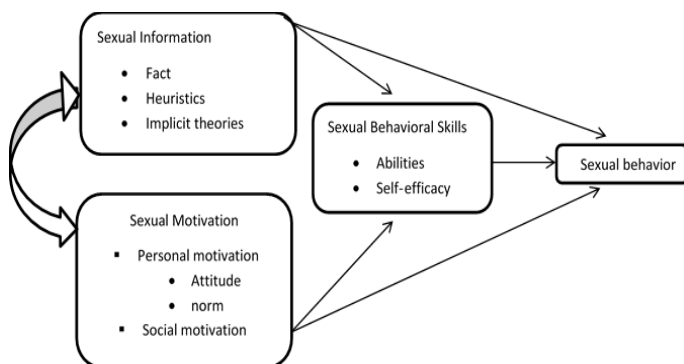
Sexual Information

- Fact
- Heuristics
- Implicit theories

Sexual Behavioral Skills

- Abilities
- Self-efficacy

Sexual behavior

Sexual Motivation

- Personal motivation
  - Attitude
  - norm
- Social motivation